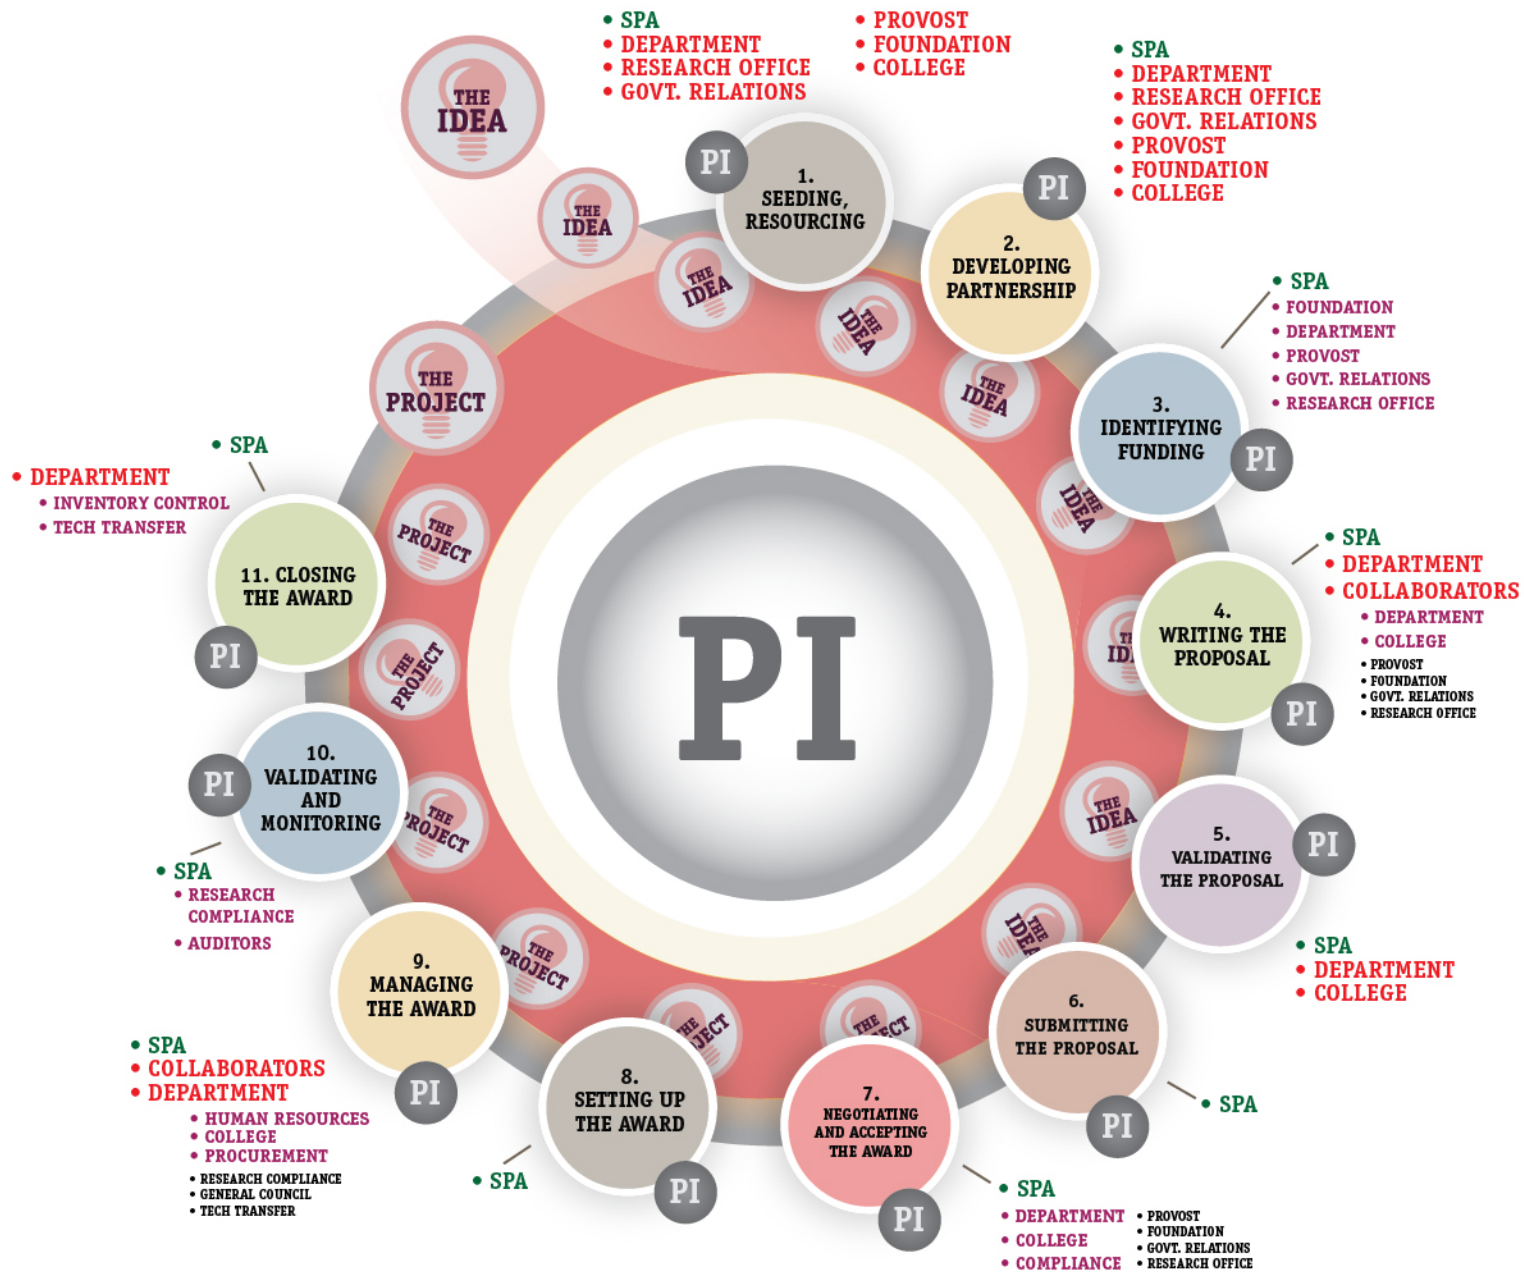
THE IDEA

• SPA
• DEPARTMENT
• RESEARCH OFFICE
• GOVT. RELATIONS

• PROVOST
• FOUNDATION
• COLLEGE

PI
1. SEEDING, RESOURCING

• SPA
• DEPARTMENT
• RESEARCH OFFICE
• GOVT. RELATIONS
• PROVOST
• FOUNDATION
• COLLEGE

PI
2. DEVELOPING PARTNERSHIP

THE IDEA
THE IDEA
THE IDEA
THE IDEA
THE IDEA

• SPA
• FOUNDATION
• DEPARTMENT
• PROVOST
• GOVT. RELATIONS
• RESEARCH OFFICE

3. IDENTIFYING FUNDING
PI

• SPA
• DEPARTMENT
• COLLABORATORS
• DEPARTMENT
• COLLEGE
• PROVOST
• FOUNDATION
• GOVT. RELATIONS
• RESEARCH OFFICE

4. WRITING THE PROPOSAL
PI

THE IDEA
5. VALIDATING THE PROPOSAL
PI

• SPA
• DEPARTMENT
• COLLEGE

THE IDEA
6. SUBMITTING THE PROPOSAL
PI
• SPA

7. NEGOTIATING AND ACCEPTING THE AWARD
PI

• SPA
• DEPARTMENT
• COLLEGE
• COMPLIANCE
• PROVOST
• FOUNDATION
• GOVT. RELATIONS
• RESEARCH OFFICE

8. SETTING UP THE AWARD
PI
• SPA

9. MANAGING THE AWARD
PI

• SPA
• COLLABORATORS
• DEPARTMENT
• HUMAN RESOURCES
• COLLEGE
• PROCUREMENT
• RESEARCH COMPLIANCE
• GENERAL COUNCIL
• TECH TRANSFER

THE PROJECT
THE PROJECT
THE PROJECT
THE PROJECT
THE PROJECT

10. VALIDATING AND MONITORING
PI

• SPA
• RESEARCH COMPLIANCE
• AUDITORS

• SPA
• DEPARTMENT
• INVENTORY CONTROL
• TECH TRANSFER

11. CLOSING THE AWARD
PI

PI